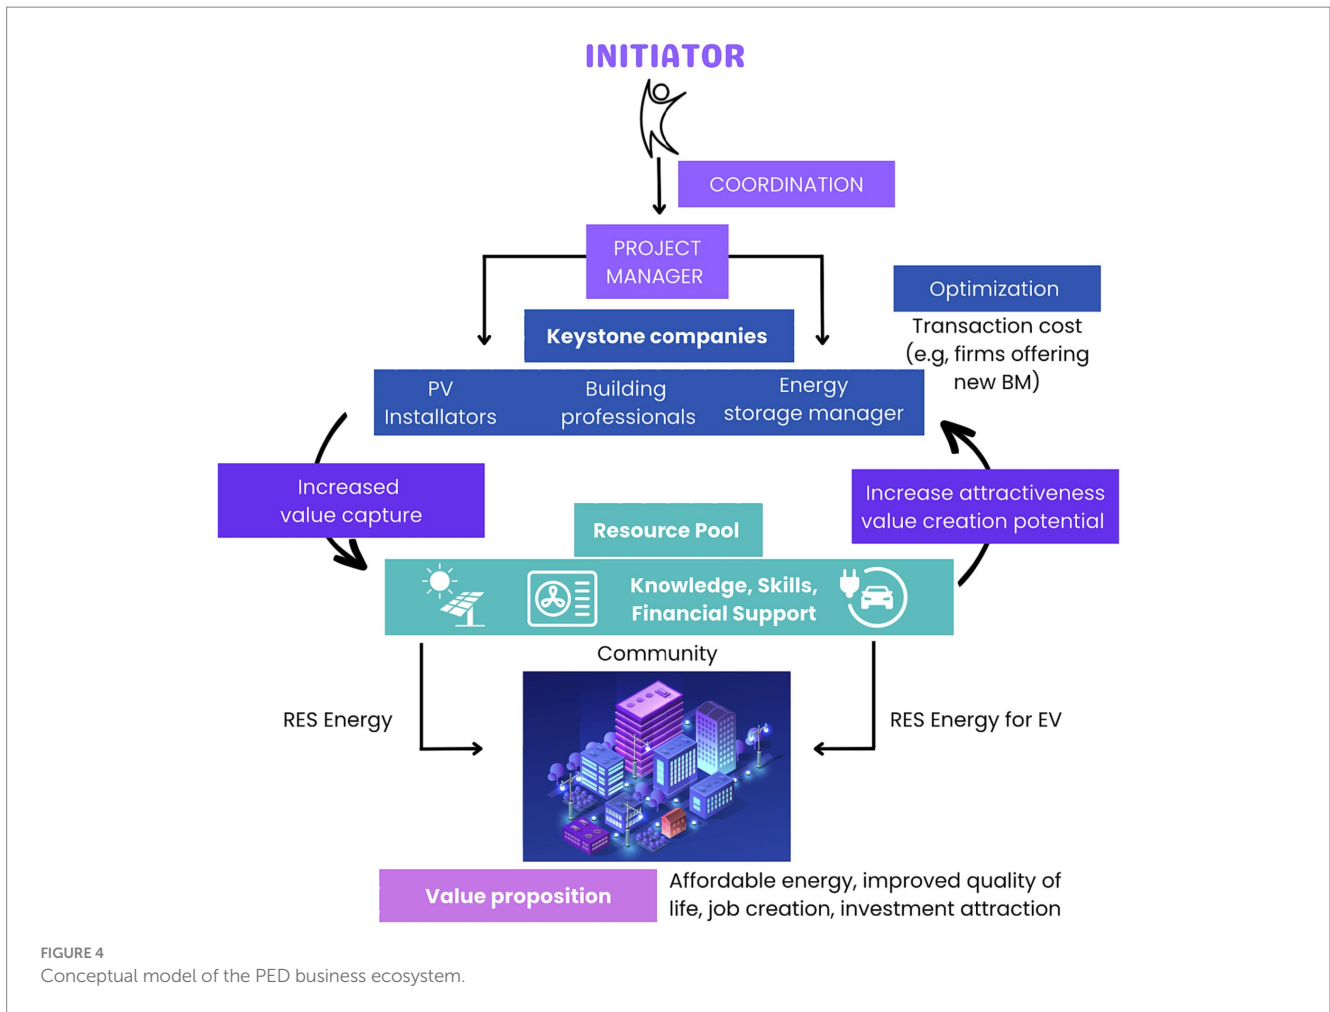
INITIATOR

COORDINATION

PROJECT MANAGER

Optimization

Transaction cost (e.g, firms offering new BM)

Keystone companies

PV Installators

Building professionals

Energy storage manager

Increased value capture

Increase attractiveness value creation potential

Resource Pool

Knowledge, Skills, Financial Support

Community

RES Energy

RES Energy for EV

Value proposition

Affordable energy, improved quality of life, job creation, investment attraction

FIGURE 4
Conceptual model of the PED business ecosystem.